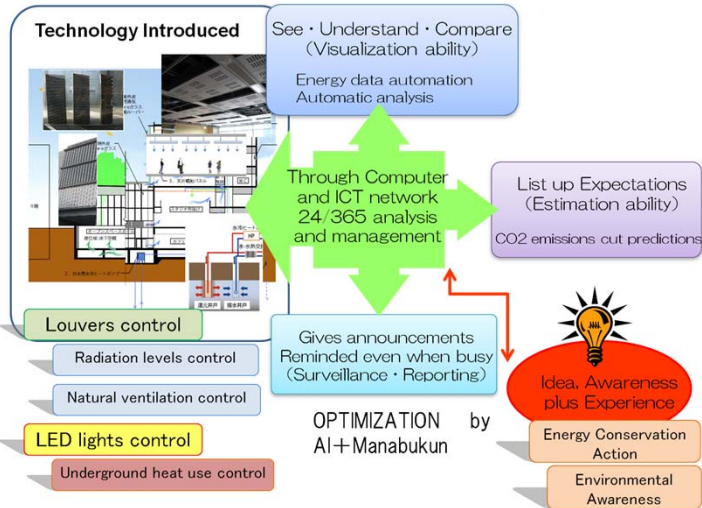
Technology Introduced

See・Understand・Compare
(Visualization ability)

Energy data automation
Automatic analysis

Through Computer and ICT network
24/365 analysis and management

List up Expectations
(Estimation ability)

CO2 emissions cut predictions

Louvers control

Radiation levels control

Natural ventilation control

LED lights control

Underground heat use control

Gives announcements
Reminded even when busy
(Surveillance・Reporting)

OPTIMIZATION by
AI+Manabukun

Idea, Awareness plus Experience

Energy Conservation Action

Environmental Awareness